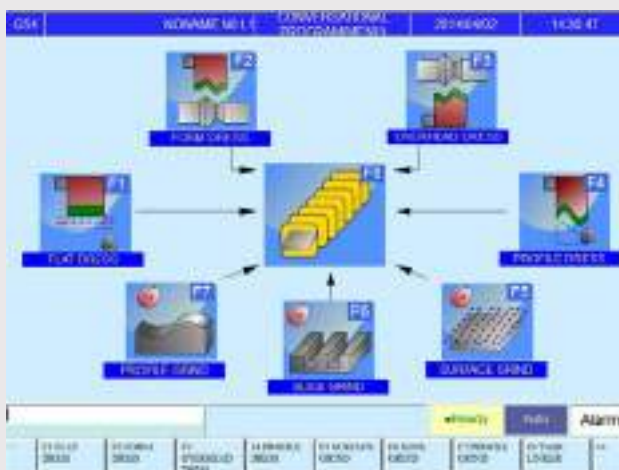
GSK | NONAME NO 1 E | CONVERSATIONAL PROGRAMMING | 20140402 | 11:20:47

F2
FORM DRESS

F3
OVERHEAD DRESS

F1
FLAT DRESS

F8

F4
PROFILE DRESS

F7
PROFILE GRIND

F6
SLICE GRIND

F5
SURFACE GRIND

Ready

Alarm

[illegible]